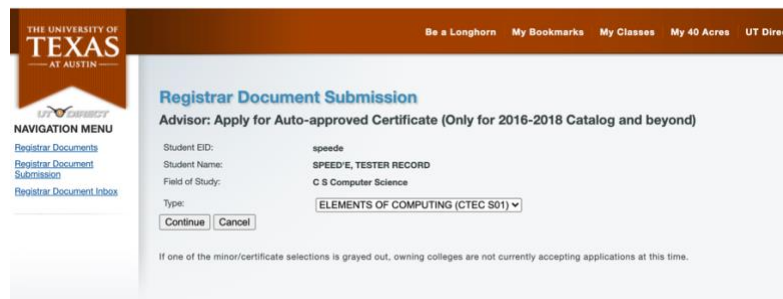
THE UNIVERSITY OF TEXAS AT AUSTIN

Be a Longhorn | My Bookmarks | My Classes | My 40 Acres | UT Dire

UT DIRECT
NAVIGATION MENU
Registrar Documents
Registrar Document Submission
Registrar Document Inbox

Registrar Document Submission
Advisor: Apply for Auto-approved Certificate (Only for 2016-2018 Catalog and beyond)

| | |
|---|---|
| Student EID: | speede |
| Student Name: | SPEED'E, TESTER RECORD |
| Field of Study: | C S Computer Science |
| Type: | ELEMENTS OF COMPUTING (CTEC S01) |

Continue | Cancel

If one of the minor/certificate selections is grayed out, owning colleges are not currently accepting applications at this time.